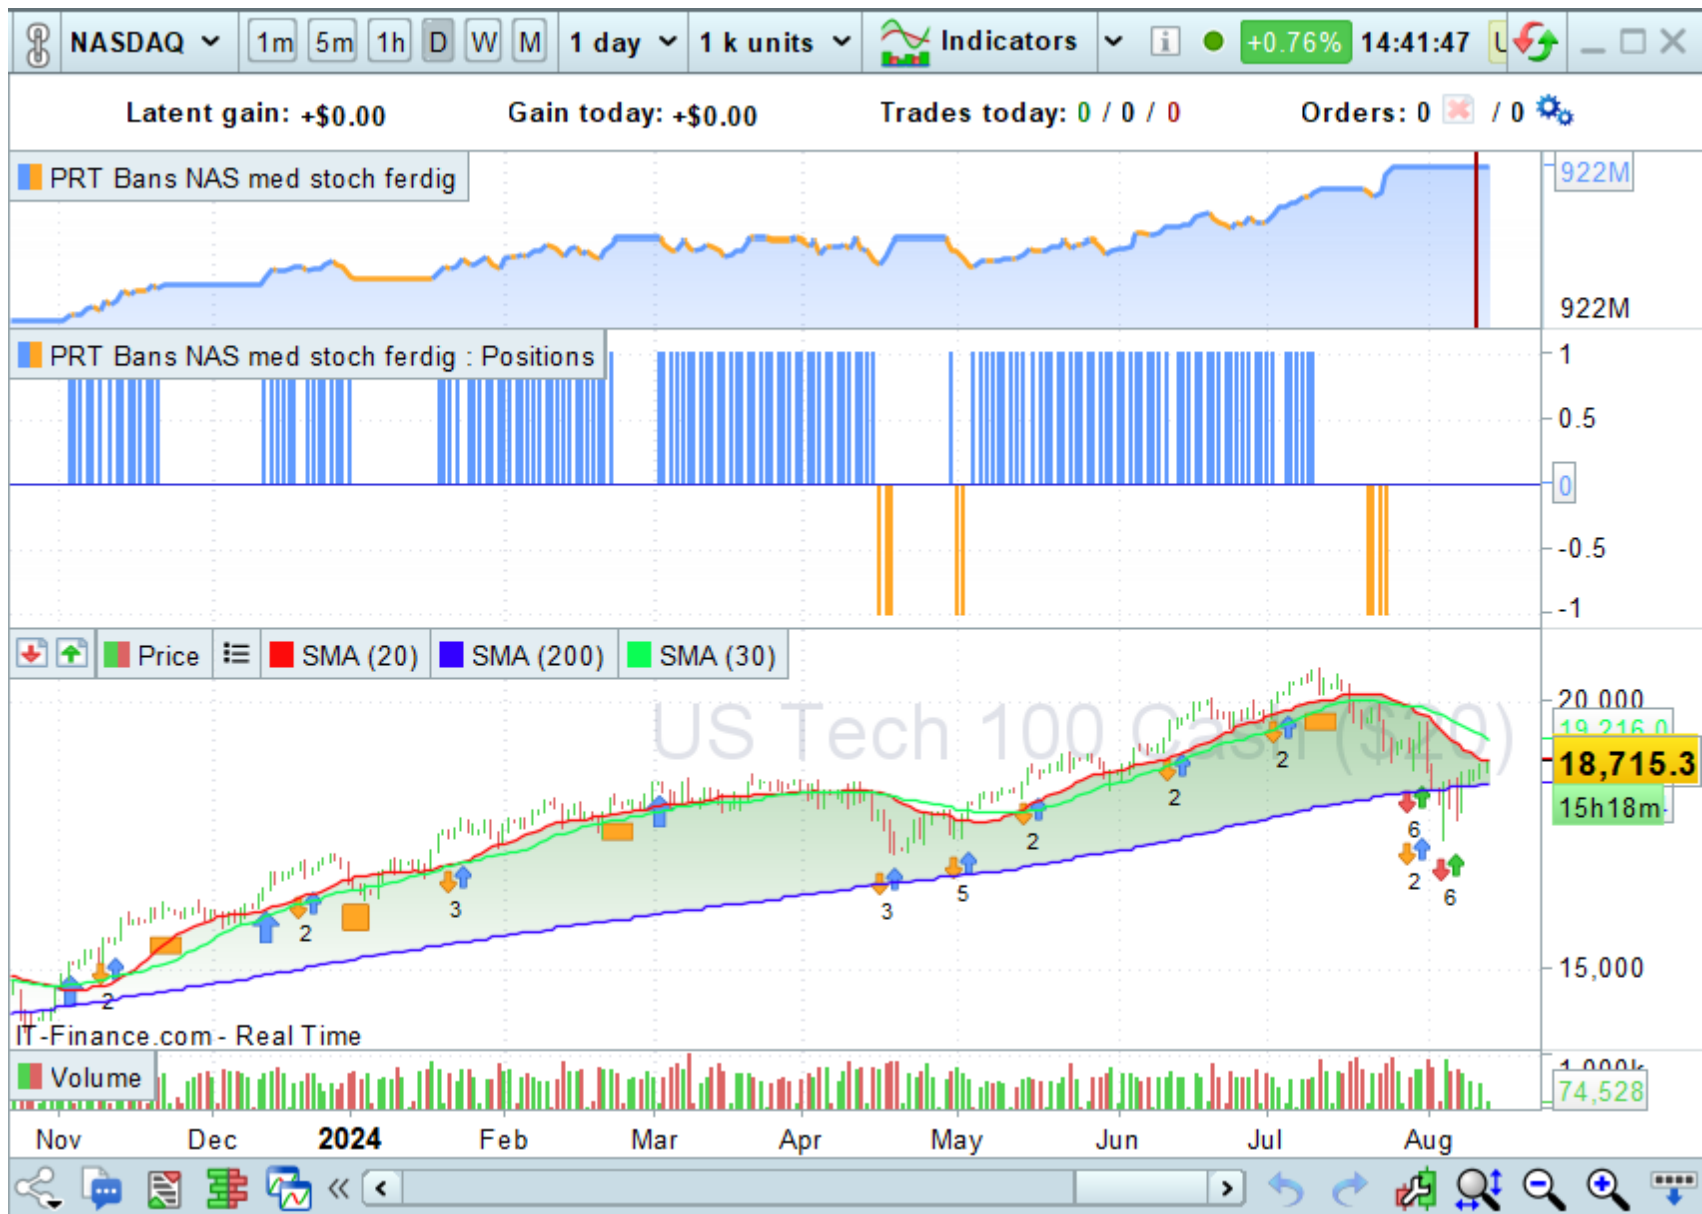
NASDAQ 1m 5m 1h D W M 1 day 1 k units Indicators +0.76% 14:41:47

Latent gain: +$0.00 Gain today: +$0.00 Trades today: 0 / 0 / 0 Orders: 0 / 0

PRT Bans NAS med stoch ferdig

922M

922M

PRT Bans NAS med stoch ferdig : Positions

1

0.5

0

-0.5

-1

Price SMA (20) SMA (200) SMA (30)

US Tech 100 Cash ($10)

20,000

19,216.0

18,715.3

15h18m

15,000

2 2 3 3 5 2 2 2 6 2 6

IT-Finance.com - Real Time

Volume

1,000k

74,528

Nov Dec 2024 Feb Mar Apr May Jun Jul Aug